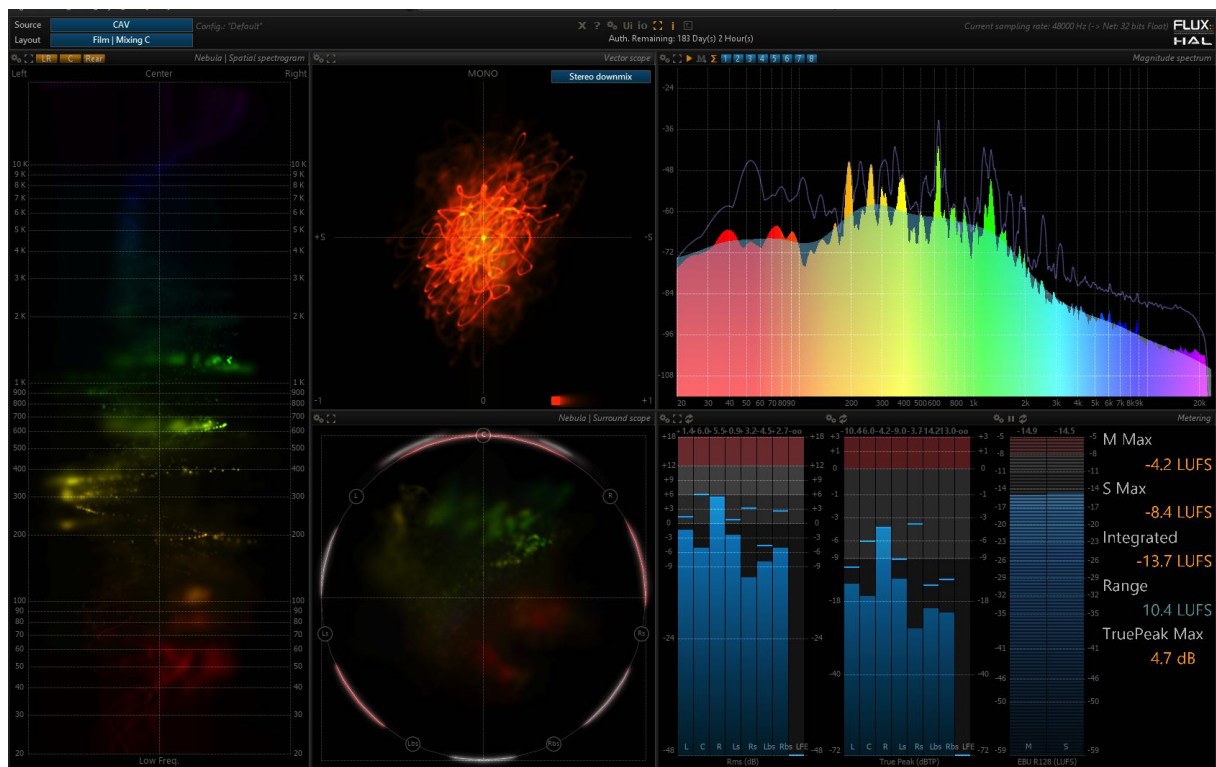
Source CAV Config.: "Default"
Layout Film | Mixing C

X ? Ui io i
Auth. Remaining: 183 Day(s) 2 Hour(s)

Current sampling rate: 48000 Hz (-> Net: 32 bits Float)
FLUX HAL

LR C Rear
Nebula | Spatial spectrogram
Left Center Right
10 K 9 K 8 K 7 K 6 K 5 K 4 K 3 K 2 K 1 K 900 800 700 600 500 400 300 200 100 90 80 70 60 50 40 30 20
Low Freq.

Vector scope
MONO
Stereo downmix
+S -S
-1 0 +1

Nebula | Surround scope
C L R Ls Rs Lbs Rbs

M Σ 1 2 3 4 5 6 7 8
Magnitude spectrum
-24 -36 -48 -60 -72 -84 -96 -108
20 30 40 50 60 70 80 90 200 300 400 500 600 800 1k 2k 3k 4k 5k 6k 7k 8k 9k 20k

+1.4 -6.0 -5.5 -0.9 -3.2 -4.5 +2.7 -oo
+18 +12 +9 +6 +3 0 -3 -6 -9 -18 -24 -48
L C R Ls Rs Lbs Rbs LFE
Rms (dB)

-10.4 6.0 -4.2 -9.0 -3.7 14.2 13.0 -oo
+3 +1 0 -1 -3 -6 -9 -18 -40 -72
L C R Ls Rs Lbs Rbs LFE
True Peak (dBTP)

Metering
-14.9 -14.5
-5 -8 -11 -14 -17 -20 -23 -26 -29 -32 -35 -41 -46 -50 -59
M S
EBU R128 (LUFS)

M Max
-4.2 LUFS
S Max
-8.4 LUFS
Integrated
-13.7 LUFS
Range
10.4 LUFS
TruePeak Max
4.7 dB